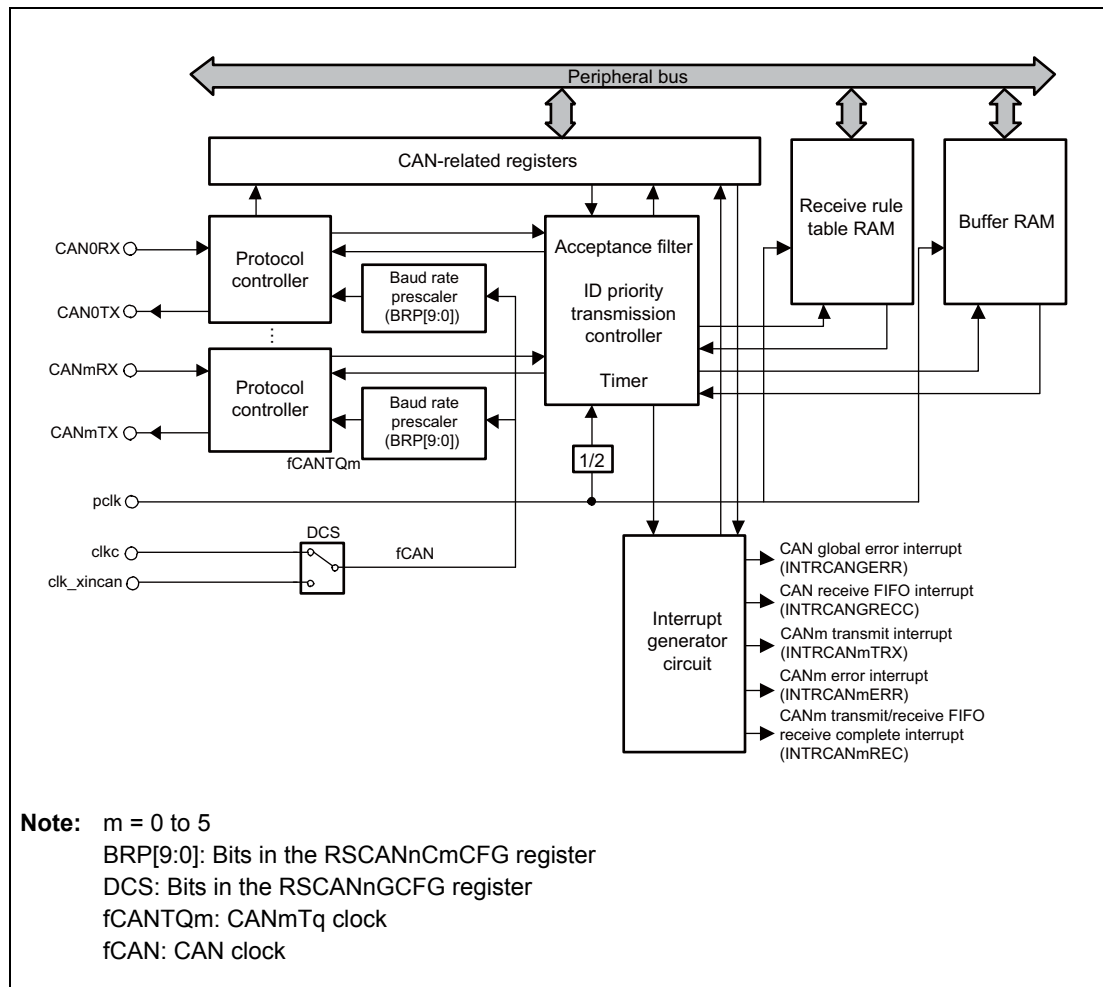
Peripheral bus

CAN-related registers

Receive rule table RAM

Buffer RAM

CAN0RX

CAN0TX

Protocol controller

Baud rate prescaler (BRP[9:0])

Acceptance filter

ID priority transmission controller

Timer

CANmRX

CANmTX

Protocol controller

Baud rate prescaler (BRP[9:0])

fCANTQm

1/2

pclk

DCS

clkc

clk_xincan

fCAN

Interrupt generator circuit

CAN global error interrupt (INTRCANGERR)

CAN receive FIFO interrupt (INTRCANGRECC)

CANm transmit interrupt (INTRCANmTRX)

CANm error interrupt (INTRCANmERR)

CANm transmit/receive FIFO receive complete interrupt (INTRCANmREC)

Note: m = 0 to 5
BRP[9:0]: Bits in the RSCANnCmCFG register
DCS: Bits in the RSCANnGCFG register
fCANTQm: CANmTq clock
fCAN: CAN clock